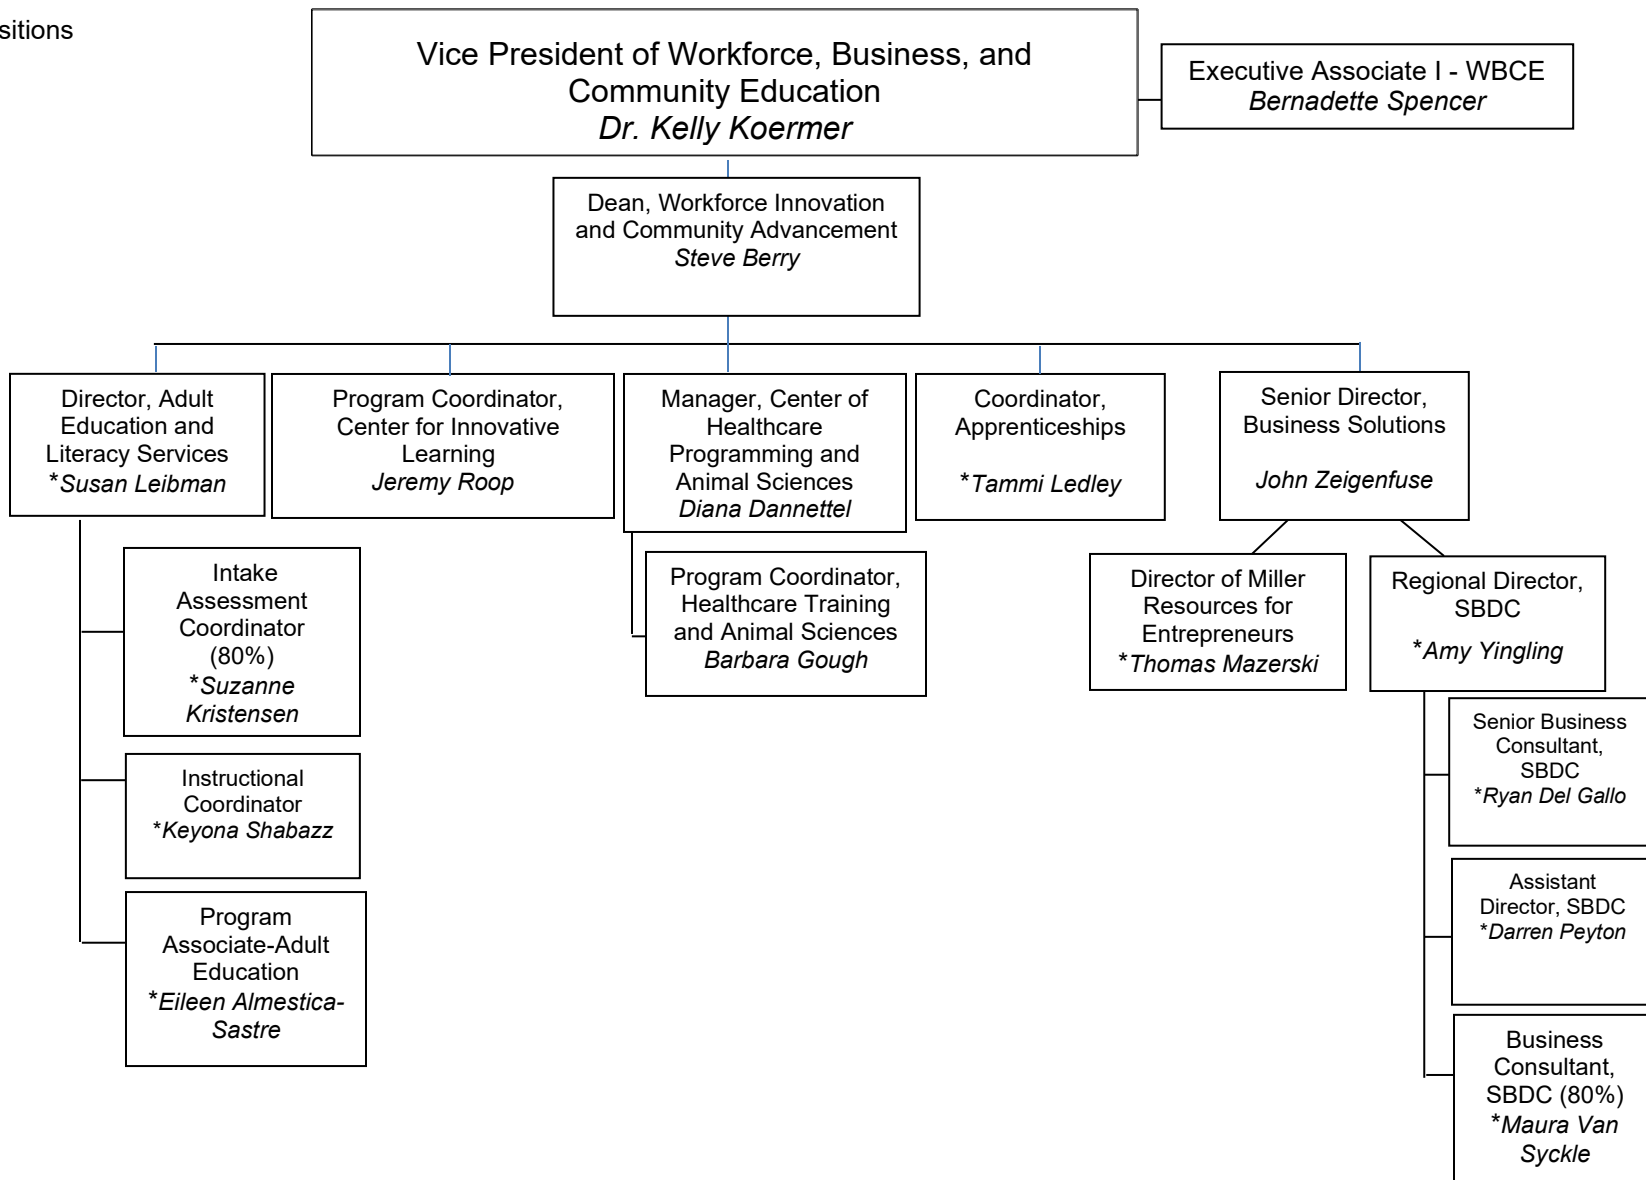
sitions

Vice President of Workforce, Business, and Community Education
Dr. Kelly Koermer

Executive Associate I - WBCE
Bernadette Spencer

Dean, Workforce Innovation and Community Advancement
Steve Berry

Director, Adult Education and Literacy Services
*Susan Leibman

Program Coordinator, Center for Innovative Learning
Jeremy Roop

Manager, Center of Healthcare Programming and Animal Sciences
Diana Dannettel

Coordinator, Apprenticeships
*Tammi Ledley

Senior Director, Business Solutions
John Zeigenfuse

Intake Assessment Coordinator (80%)
*Suzanne Kristensen

Instructional Coordinator
*Keyona Shabazz

Program Associate-Adult Education
*Eileen Almestica-Sastre

Program Coordinator, Healthcare Training and Animal Sciences
Barbara Gough

Director of Miller Resources for Entrepreneurs
*Thomas Mazerski

Regional Director, SBDC
*Amy Yingling

Senior Business Consultant, SBDC
*Ryan Del Gallo

Assistant Director, SBDC
*Darren Peyton

Business Consultant, SBDC (80%)
*Maura Van Syckle